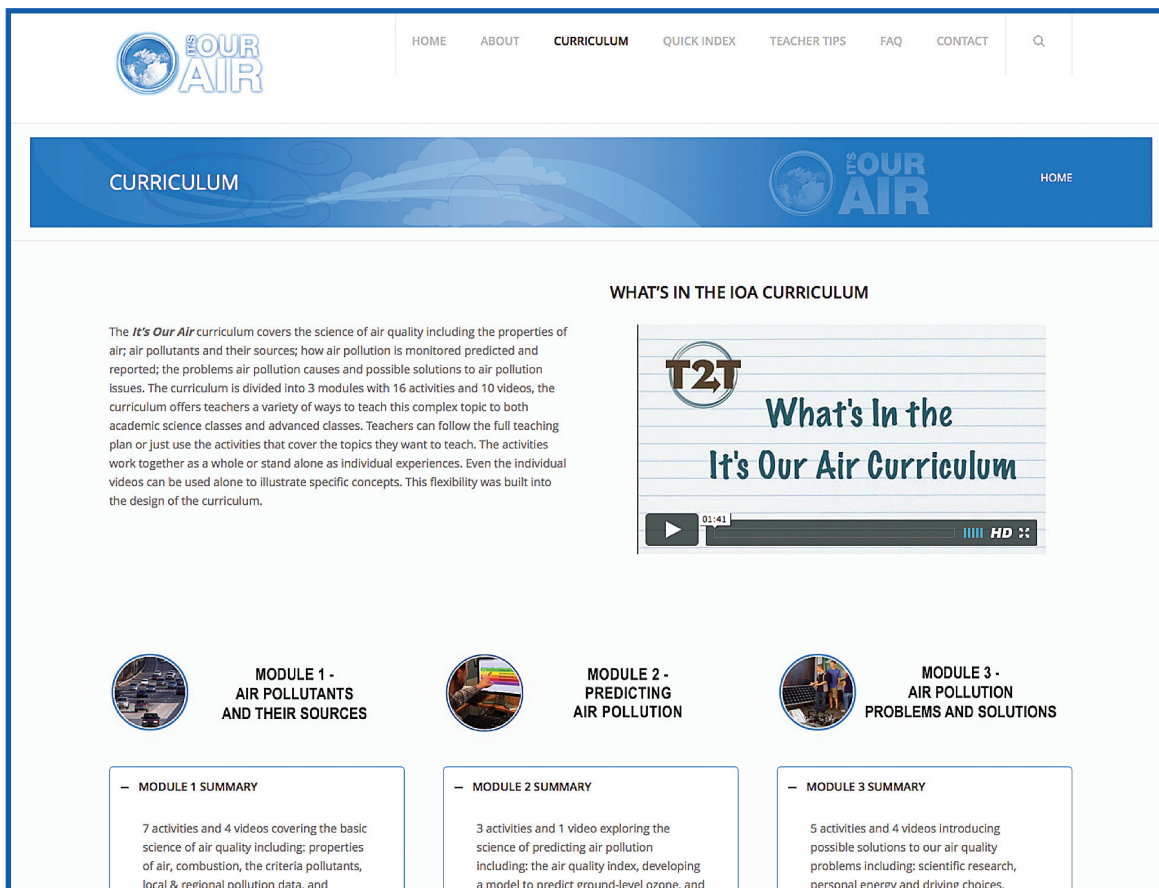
IT'S OUR AIR

HOME ABOUT CURRICULUM QUICK INDEX TEACHER TIPS FAQ CONTACT

CURRICULUM

IT'S OUR AIR

HOME

WHAT'S IN THE IOA CURRICULUM

The *It's Our Air* curriculum covers the science of air quality including the properties of air; air pollutants and their sources; how air pollution is monitored predicted and reported; the problems air pollution causes and possible solutions to air pollution issues. The curriculum is divided into 3 modules with 16 activities and 10 videos, the curriculum offers teachers a variety of ways to teach this complex topic to both academic science classes and advanced classes. Teachers can follow the full teaching plan or just use the activities that cover the topics they want to teach. The activities work together as a whole or stand alone as individual experiences. Even the individual videos can be used alone to illustrate specific concepts. This flexibility was built into the design of the curriculum.

T2T

What's In the It's Our Air Curriculum

01:41

HD

MODULE 1 - AIR POLLUTANTS AND THEIR SOURCES

MODULE 2 - PREDICTING AIR POLLUTION

MODULE 3 - AIR POLLUTION PROBLEMS AND SOLUTIONS

– MODULE 1 SUMMARY

7 activities and 4 videos covering the basic science of air quality including: properties of air, combustion, the criteria pollutants, local & regional pollution data, and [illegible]

– MODULE 2 SUMMARY

3 activities and 1 video exploring the science of predicting air pollution including: the air quality index, developing a model to predict ground-level ozone, and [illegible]

– MODULE 3 SUMMARY

5 activities and 4 videos introducing possible solutions to our air quality problems including: scientific research, personal energy and driving choices, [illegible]